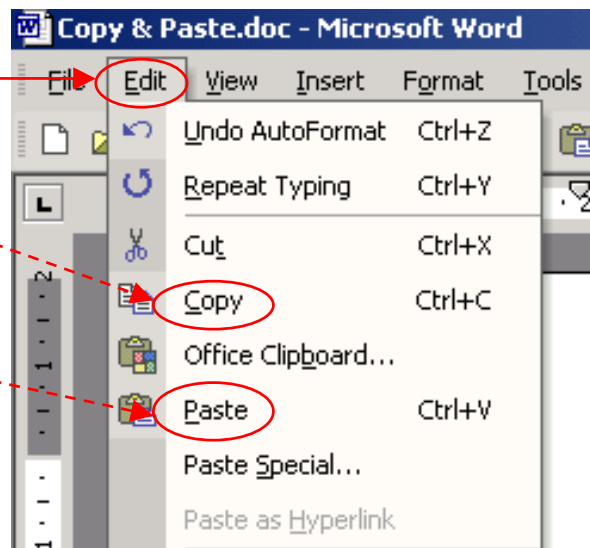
Copy & Paste.doc - Microsoft Word

File Edit View Insert Format Tools

Undo AutoFormat Ctrl+Z
Repeat Typing Ctrl+Y
Cut Ctrl+X
Copy Ctrl+C
Office Clipboard...
Paste Ctrl+V
Paste Special...
Paste as Hyperlink